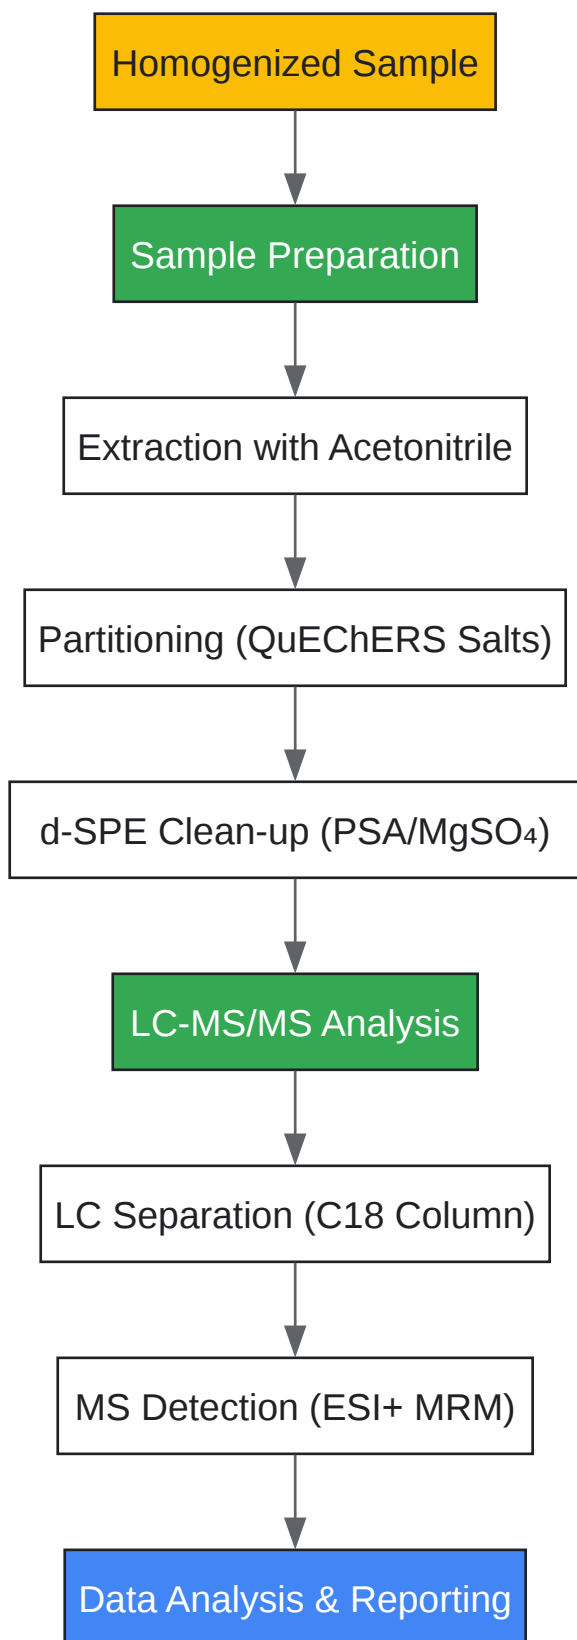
Homogenized Sample

Sample Preparation

Extraction with Acetonitrile

Partitioning (QuEChERS Salts)

d-SPE Clean-up (PSA/$MgSO_4$)

LC-MS/MS Analysis

LC Separation (C18 Column)

MS Detection (ESI+ MRM)

Data Analysis & Reporting